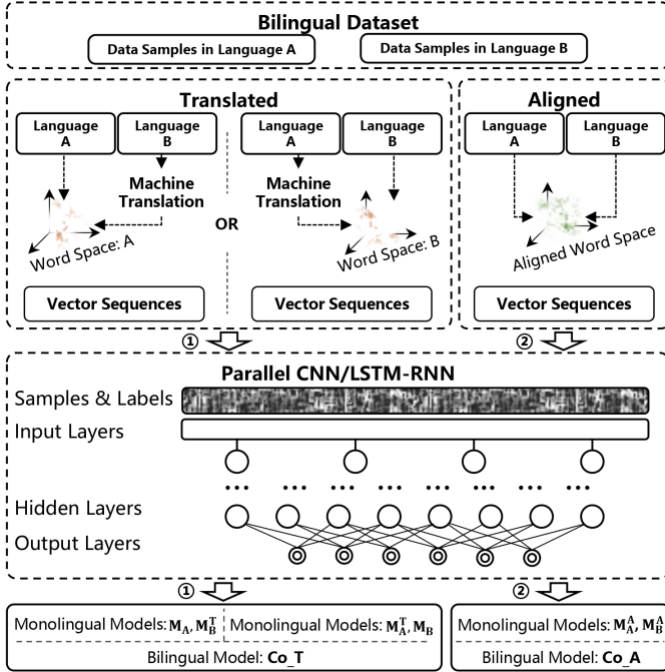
Bilingual Dataset

Data Samples in Language A

Data Samples in Language B

Translated

Language A

Language B

Machine Translation

Word Space: A

OR

Language A

Language B

Machine Translation

Word Space: B

Vector Sequences

Vector Sequences

Aligned

Language A

Language B

Aligned Word Space

Vector Sequences

①

②

Parallel CNN/LSTM-RNN

Samples & Labels

Input Layers

...

Hidden Layers

Output Layers

①

②

Monolingual Models: $\mathbf{M_A}, \mathbf{M_B^T}$

Monolingual Models: $\mathbf{M_A^T}, \mathbf{M_B}$

Bilingual Model: **Co_T**

Monolingual Models: $\mathbf{M_A^A}, \mathbf{M_B^A}$

Bilingual Model: **Co_A**